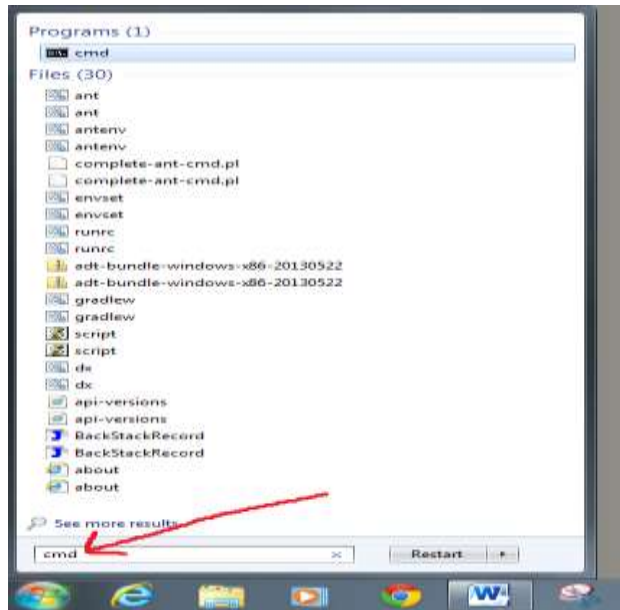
Programs (1)
cmd
Files (30)
ant
ant
antenv
antenv
complete-ant-cmd.pl
complete-ant-cmd.pl
envset
envset
runrc
runrc
adt-bundle-windows-x86-20130522
adt-bundle-windows-x86-20130522
gradlew
gradlew
script
script
dx
dx
api-versions
api-versions
BackStackRecord
BackStackRecord
about
about

See more results

cmd ×
Restart ▸